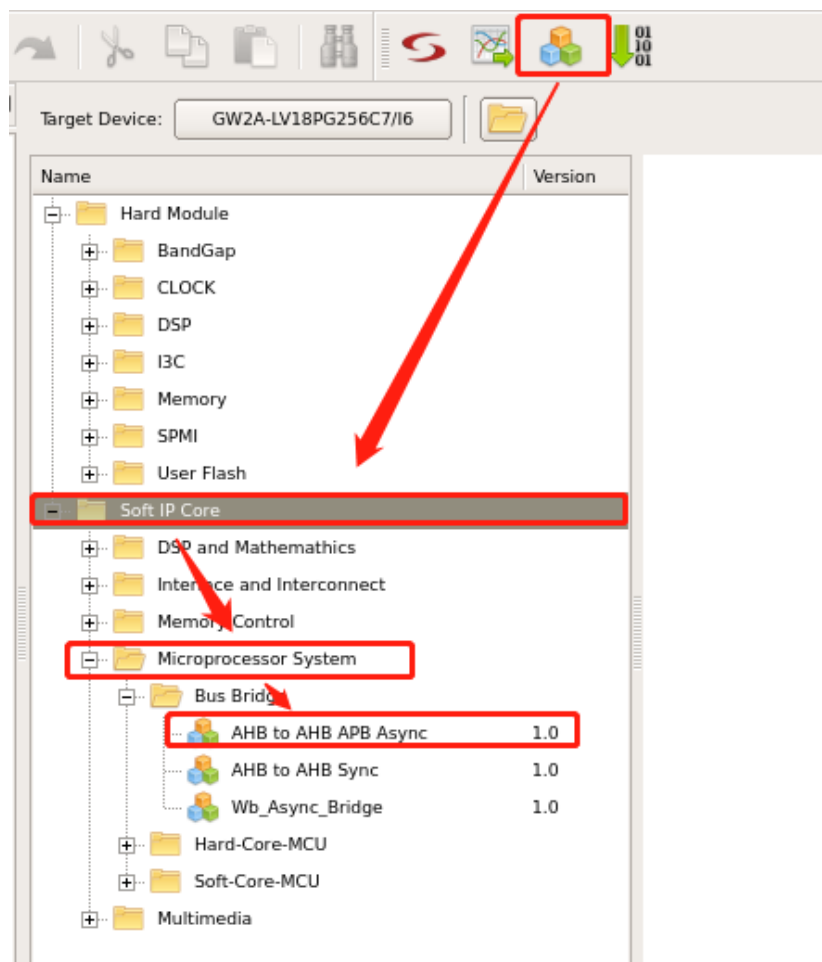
01
10
01

Target Device: GW2A-LV18PG256C7/I6

| Name | Version |
|---|---|
| Hard Module | |
| BandGap | |
| CLOCK | |
| DSP | |
| I3C | |
| Memory | |
| SPMI | |
| User Flash | |
| Soft IP Core | |
| DSP and Mathemathics | |
| Interface and Interconnect | |
| Memory Control | |
| Microprocessor System | |
| Bus Bridge | |
| AHB to AHB APB Async | 1.0 |
| AHB to AHB Sync | 1.0 |
| Wb_Async_Bridge | 1.0 |
| Hard-Core-MCU | |
| Soft-Core-MCU | |
| Multimedia | |